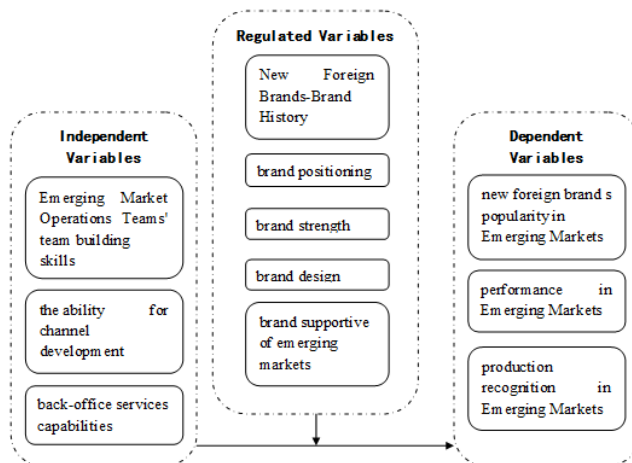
Regulated Variables

New Foreign Brands-Brand History

brand positioning

brand strength

brand design

brand supportive of emerging markets

Independent Variables

Emerging Market Operations Teams' team building skills

the ability for channel development

back-office services capabilities

Dependent Variables

new foreign brand s popularity in Emerging Markets

performance in Emerging Markets

production recognition in Emerging Markets